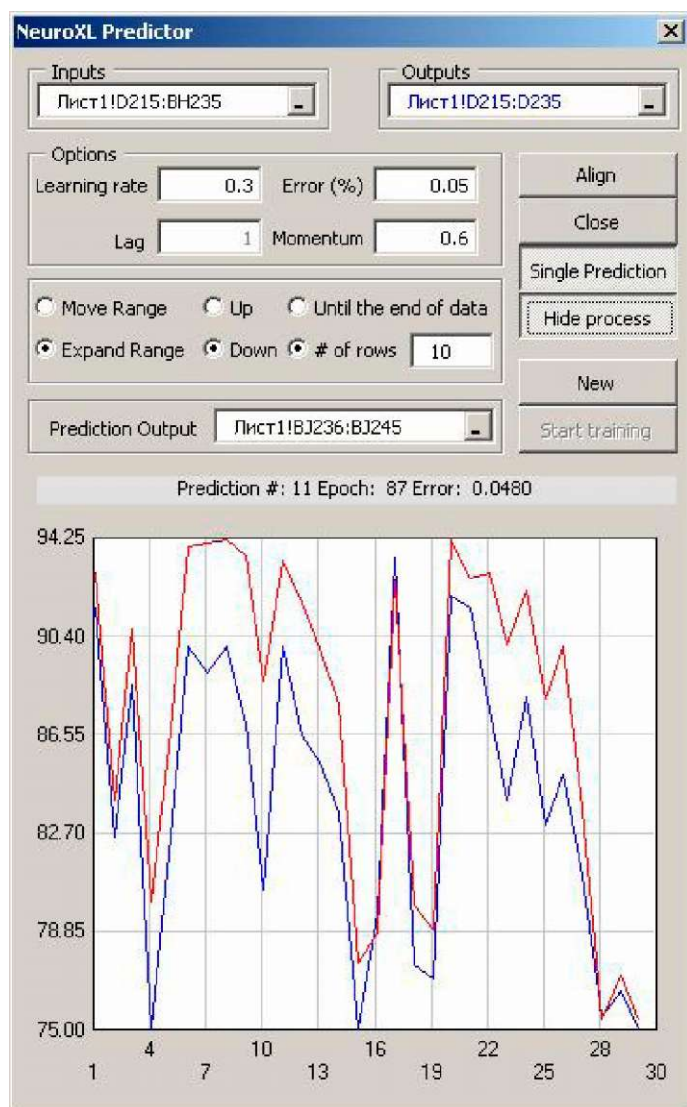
NeuroXL Predictor

Inputs
Лист1!D215:BH235

Outputs
Лист1!D215:D235

Options
Learning rate 0.3
Error (%) 0.05
Lag 1
Momentum 0.6

Align
Close
Single Prediction
Hide process

Move Range
Up
Until the end of data
Expand Range
Down
# of rows 10

New

Prediction Output Лист1!BJ236:BJ245

Start training

Prediction #: 11 Epoch: 87 Error: 0.0480

94.25
90.40
86.55
82.70
78.85
75.00

4 10 16 22 28
1 7 13 19 25 30